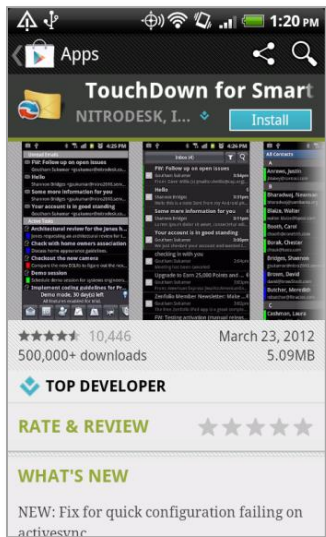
1:20 PM

Apps

TouchDown for Smart

NITRODESK, I...

Install

10,446

March 23, 2012

500,000+ downloads

5.09MB

TOP DEVELOPER

RATE & REVIEW

WHAT'S NEW

NEW: Fix for quick configuration failing on activesync